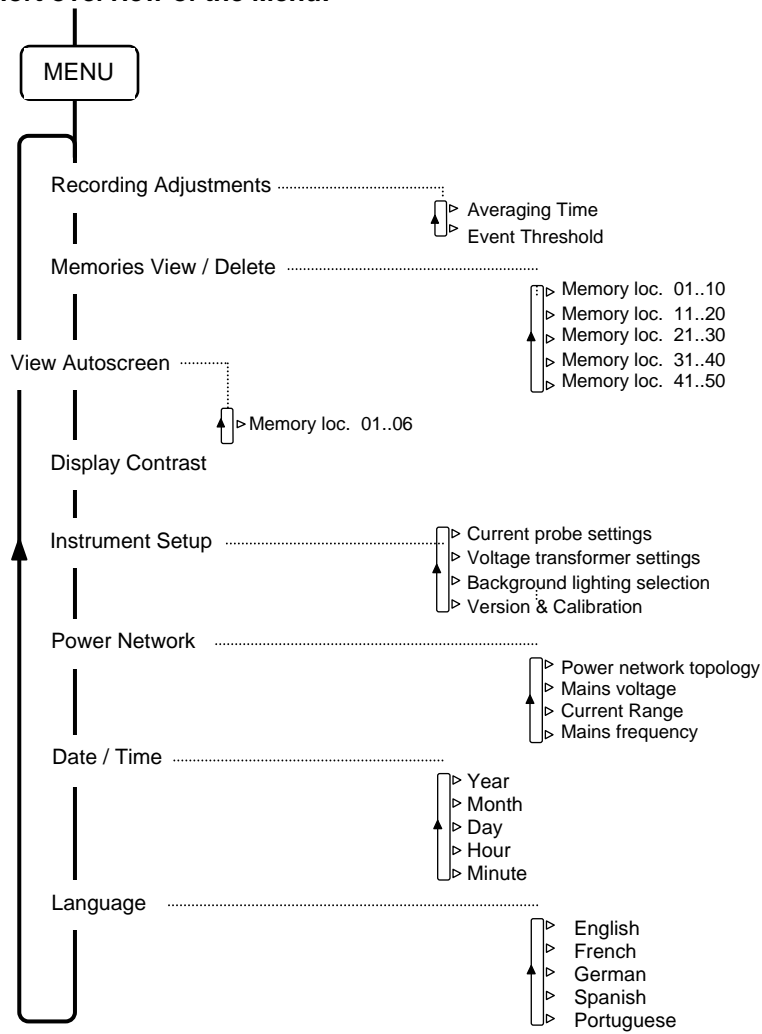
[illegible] overview of the Menu

MENU

Recording Adjustments

Averaging Time
Event Threshold

Memories View / Delete

Memory loc. 01..10
Memory loc. 11..20
Memory loc. 21..30
Memory loc. 31..40
Memory loc. 41..50

View Autoscreen

Memory loc. 01..06

Display Contrast

Instrument Setup

Current probe settings
Voltage transformer settings
Background lighting selection
Version & Calibration

Power Network

Power network topology
Mains voltage
Current Range
Mains frequency

Date / Time

Year
Month
Day
Hour
Minute

Language

English
French
German
Spanish
Portuguese